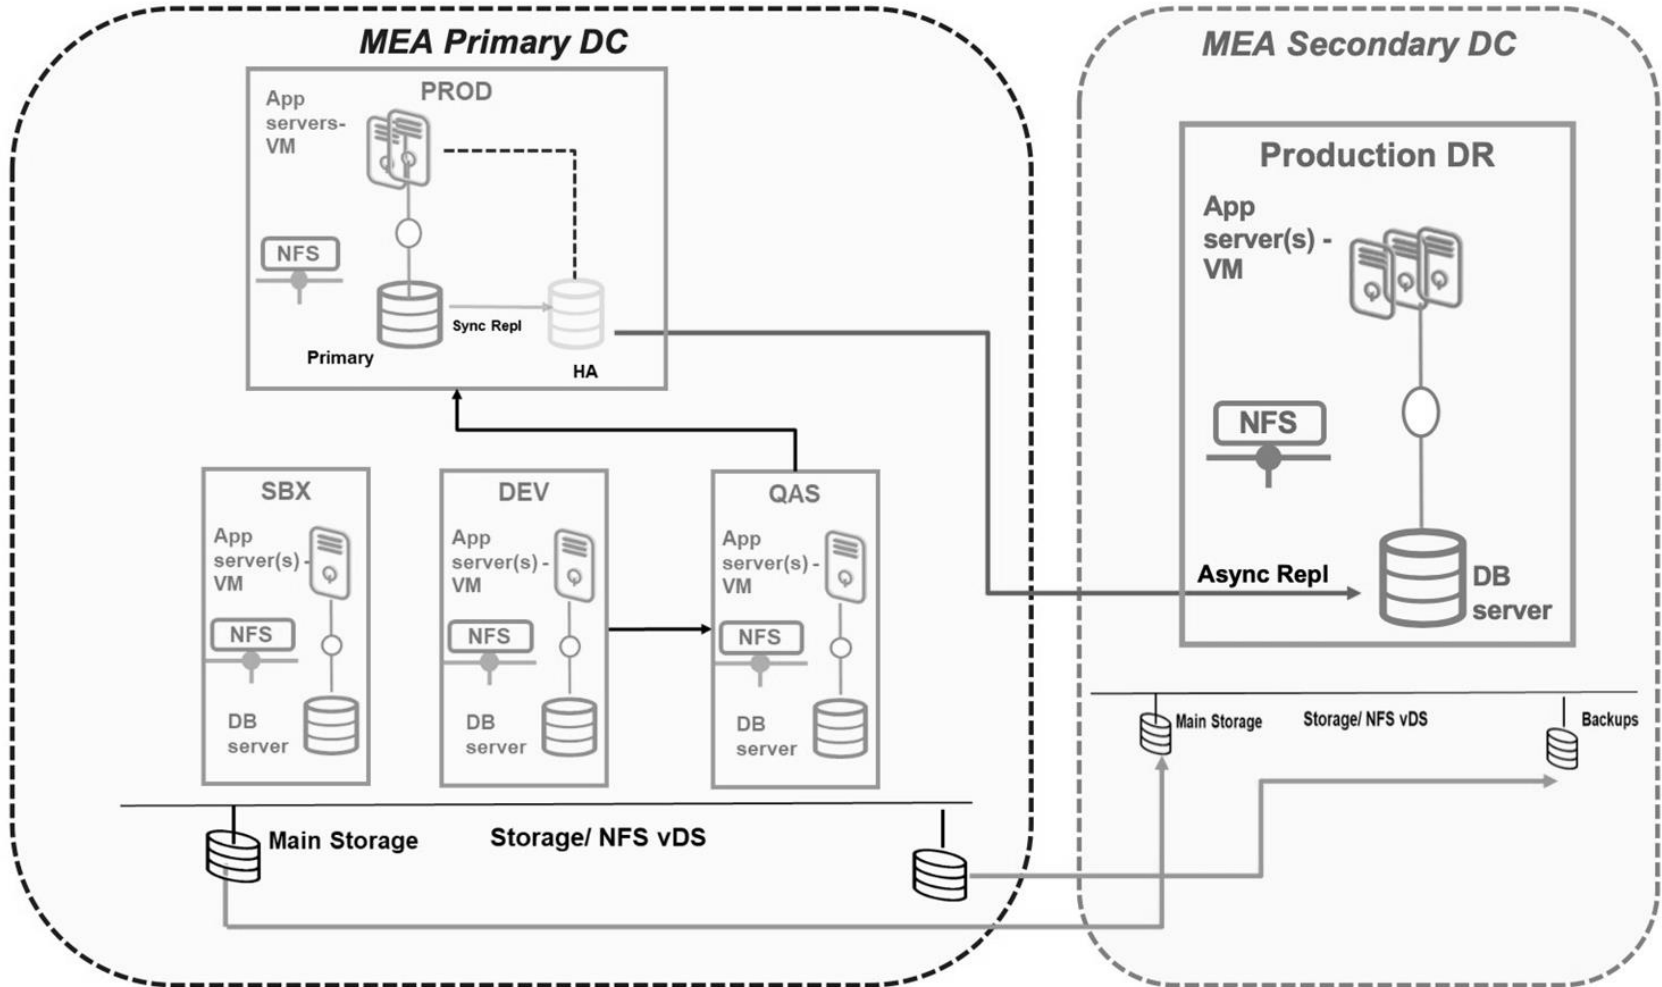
MEA Primary DC

PROD

App servers-VM

NFS

Sync Repl

Primary

HA

SBX

App server(s) - VM

NFS

DB server

DEV

App server(s) - VM

NFS

DB server

QAS

App server(s) - VM

NFS

DB server

Main Storage

Storage/ NFS vDS

MEA Secondary DC

Production DR

App server(s) - VM

NFS

Async Repl

DB server

Main Storage

Storage/ NFS vDS

Backups